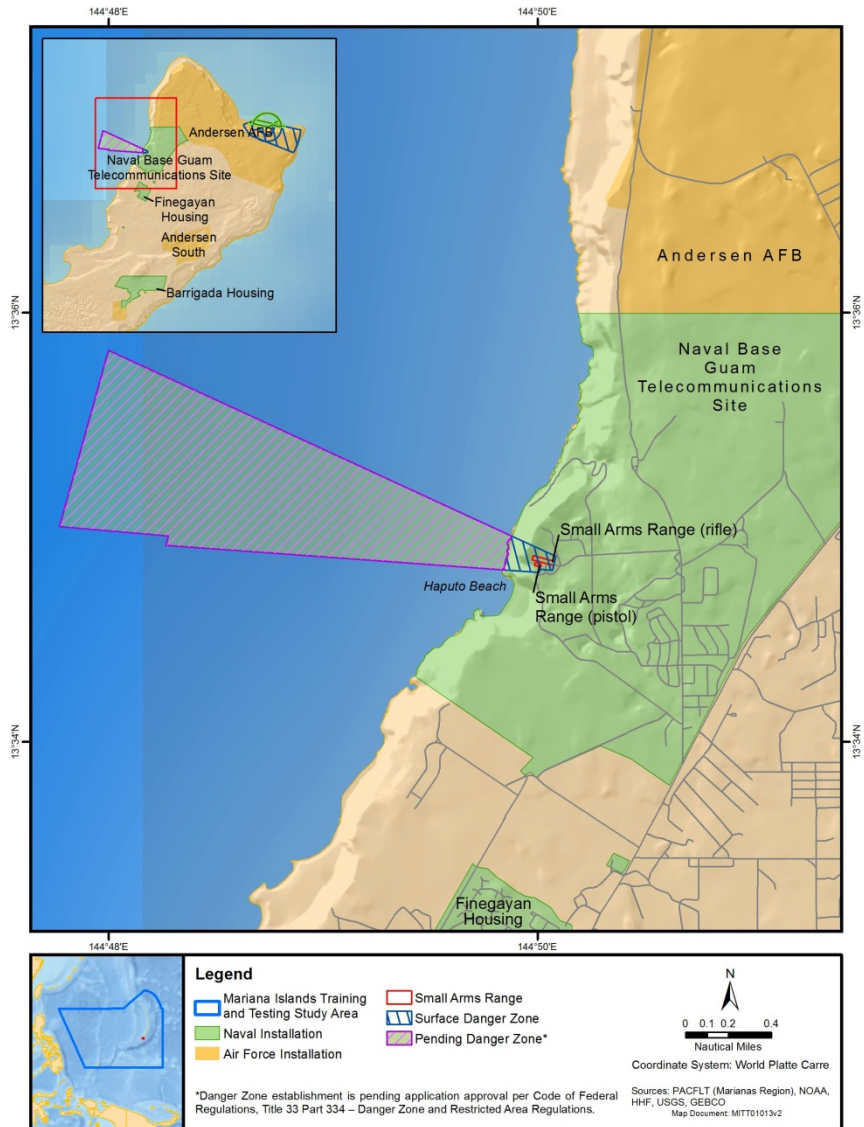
144°48'E
144°50'E

Andersen AFB
Naval Base Guam Telecommunications Site
Finegayan Housing
Andersen South
Barrigada Housing

Andersen AFB

13°36'N
13°36'N

Naval Base Guam Telecommunications Site

Small Arms Range (rifle)
Haputo Beach
Small Arms Range (pistol)

13°34'N
13°34'N

Finegayan Housing

144°48'E
144°50'E

Legend
Mariana Islands Training and Testing Study Area
Naval Installation
Air Force Installation
Small Arms Range
Surface Danger Zone
Pending Danger Zone*

*Danger Zone establishment is pending application approval per Code of Federal Regulations, Title 33 Part 334 – Danger Zone and Restricted Area Regulations.

N
0 0.1 0.2 0.4
Nautical Miles
Coordinate System: World Platte Carre

Sources: PACFLT (Marianas Region), NOAA, HHF, USGS, GEBCO
Map Document: MITT01013v2